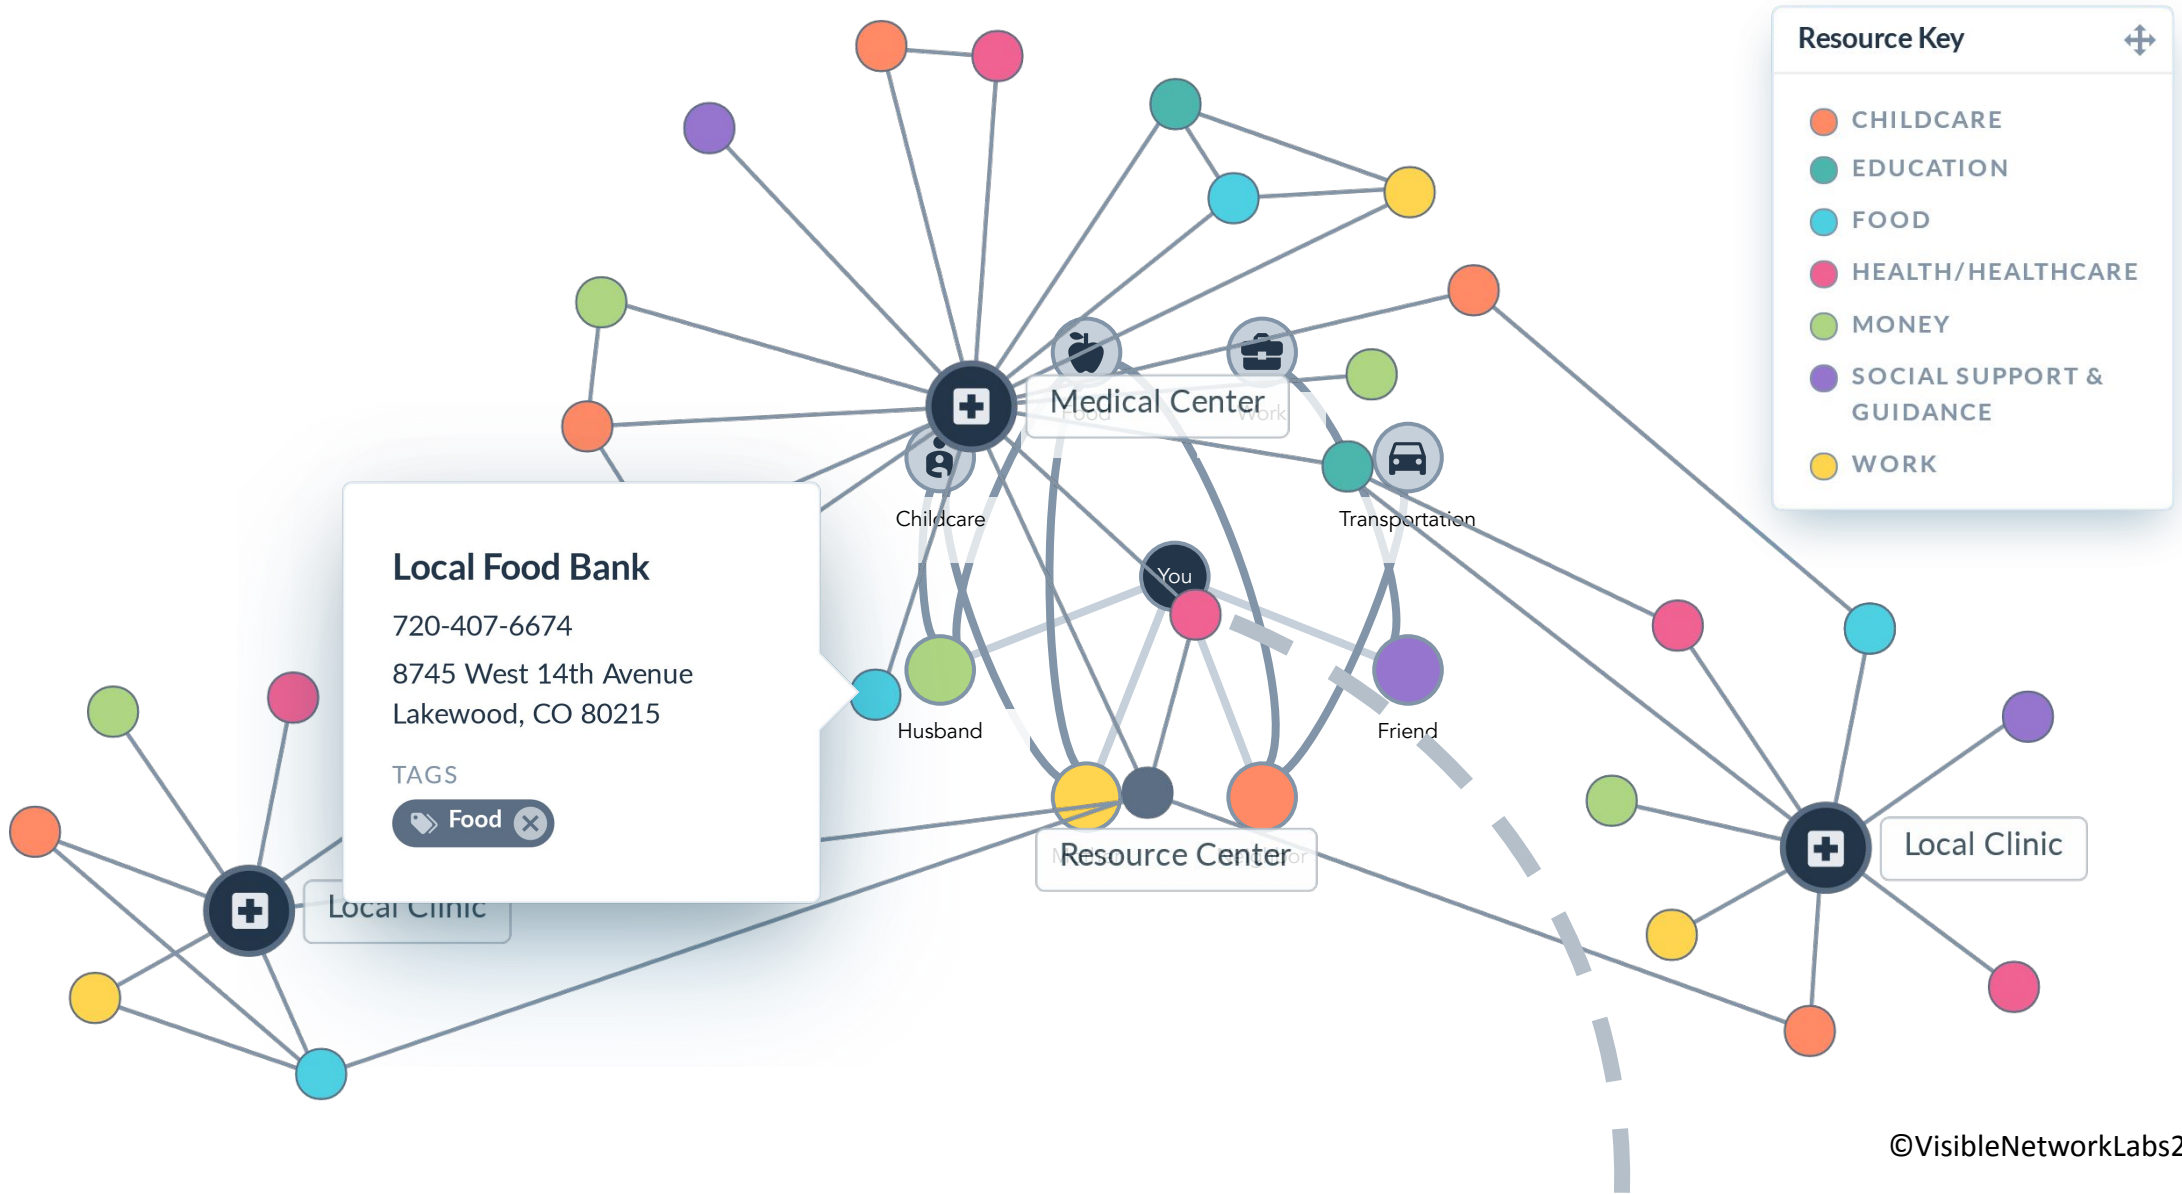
Resource Key

CHILDCARE
EDUCATION
FOOD
HEALTH/HEALTHCARE
MONEY
SOCIAL SUPPORT & GUIDANCE
WORK

Medical Center

Food

Work

Childcare

Transportation

You

Husband

Friend

Local Food Bank

720-407-6674

8745 West 14th Avenue
Lakewood, CO 80215

TAGS

Food

Resource Center

Local Clinic

Local Clinic

©VisibleNetworkLabs2